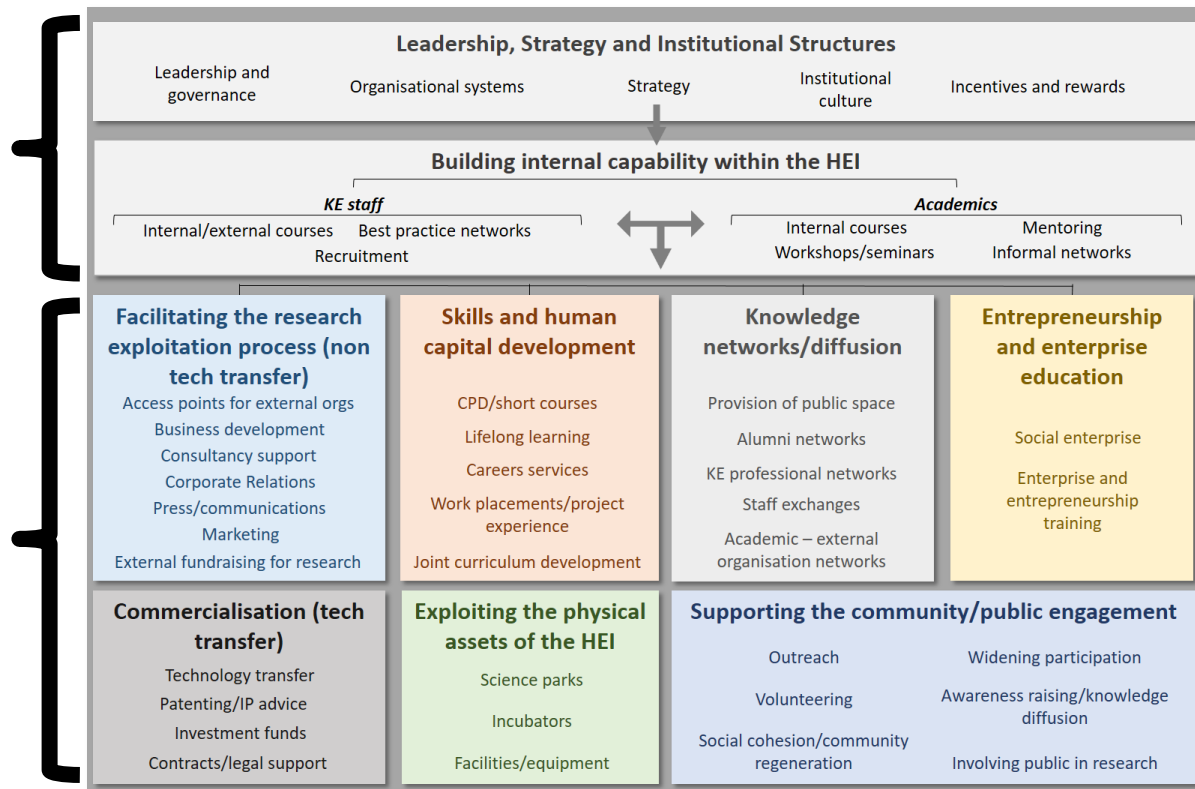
Leadership, Strategy and Institutional Structures

Leadership and governance

Organisational systems

Strategy

Institutional culture

Incentives and rewards

Building internal capability within the HEI

KE staff

Internal/external courses

Best practice networks

Recruitment

Academics

Internal courses

Workshops/seminars

Mentoring

Informal networks

Facilitating the research exploitation process (non tech transfer)

Access points for external orgs

Business development

Consultancy support

Corporate Relations

Press/communications

Marketing

External fundraising for research

Skills and human capital development

CPD/short courses

Lifelong learning

Careers services

Work placements/project experience

Joint curriculum development

Knowledge networks/diffusion

Provision of public space

Alumni networks

KE professional networks

Staff exchanges

Academic – external organisation networks

Entrepreneurship and enterprise education

Social enterprise

Enterprise and entrepreneurship training

Commercialisation (tech transfer)

Technology transfer

Patenting/IP advice

Investment funds

Contracts/legal support

Exploiting the physical assets of the HEI

Science parks

Incubators

Facilities/equipment

Supporting the community/public engagement

Outreach

Volunteering

Social cohesion/community regeneration

Widening participation

Awareness raising/knowledge diffusion

Involving public in research